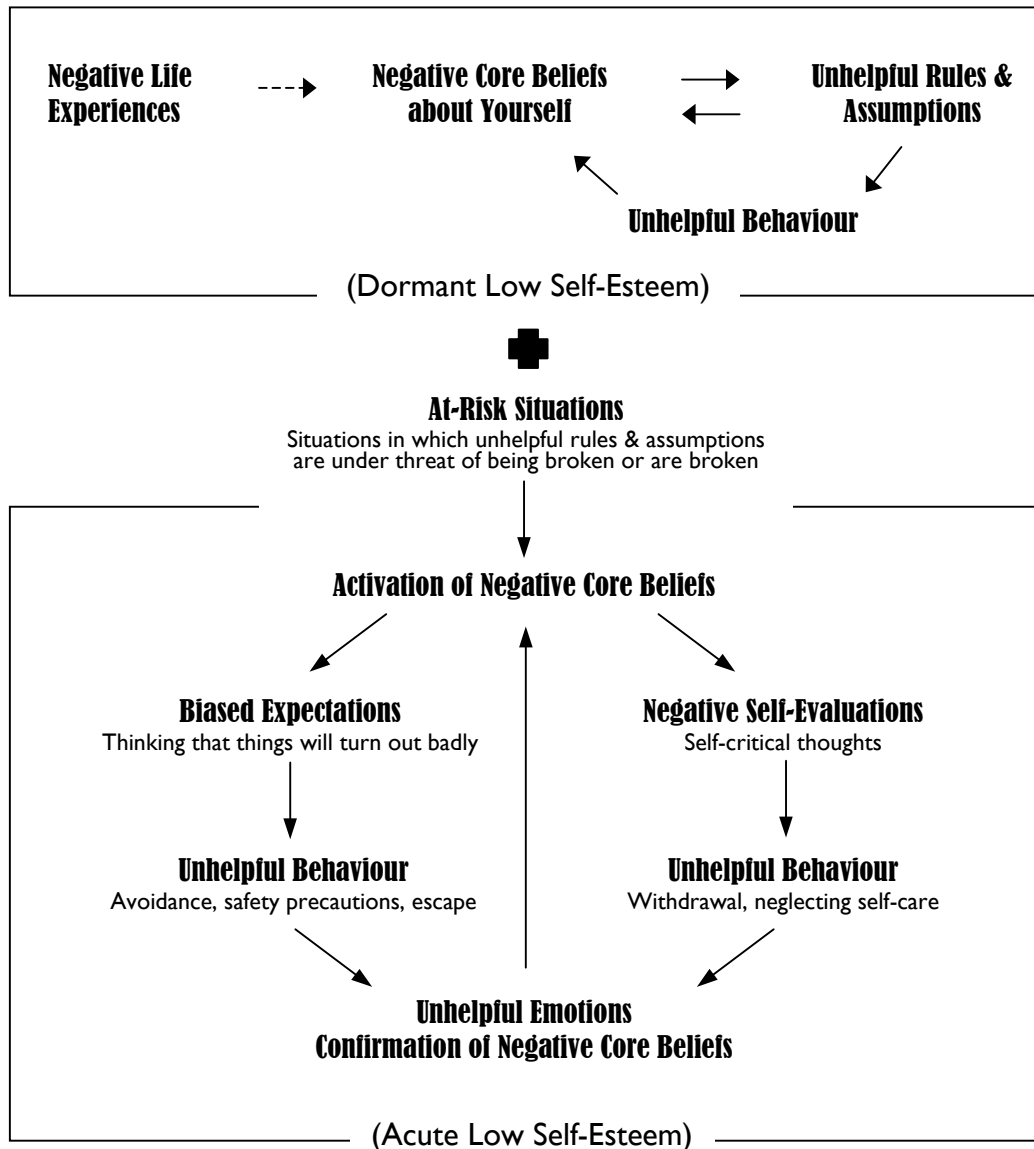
Negative Life Experiences

Negative Core Beliefs about Yourself

Unhelpful Rules & Assumptions

Unhelpful Behaviour

(Dormant Low Self-Esteem)

At-Risk Situations
Situations in which unhelpful rules & assumptions are under threat of being broken or are broken

Activation of Negative Core Beliefs

Biased Expectations
Thinking that things will turn out badly

Negative Self-Evaluations
Self-critical thoughts

Unhelpful Behaviour
Avoidance, safety precautions, escape

Unhelpful Behaviour
Withdrawal, neglecting self-care

Unhelpful Emotions
Confirmation of Negative Core Beliefs

(Acute Low Self-Esteem)